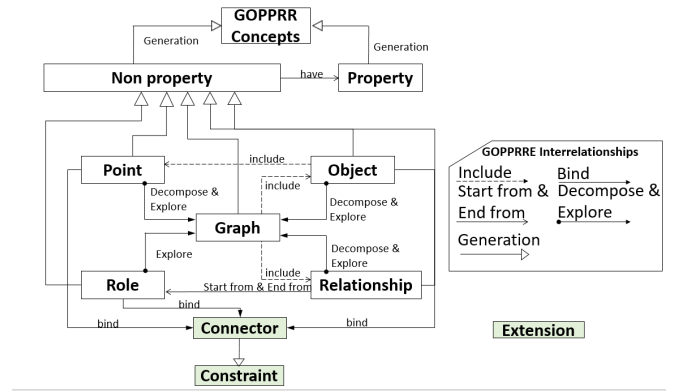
GOPPRR Concepts

Generation

Generation

Non property

have

Property

include

Point

Object

include

Decompose & Explore

Decompose & Explore

Graph

Explore

Decompose & Explore

include

Role

Start from & End from

Relationship

bind

bind

bind

Connector

Constraint

GOPPRRE Interrelationships

Include

Bind

Start from & End from

Decompose & Explore

Generation

Extension